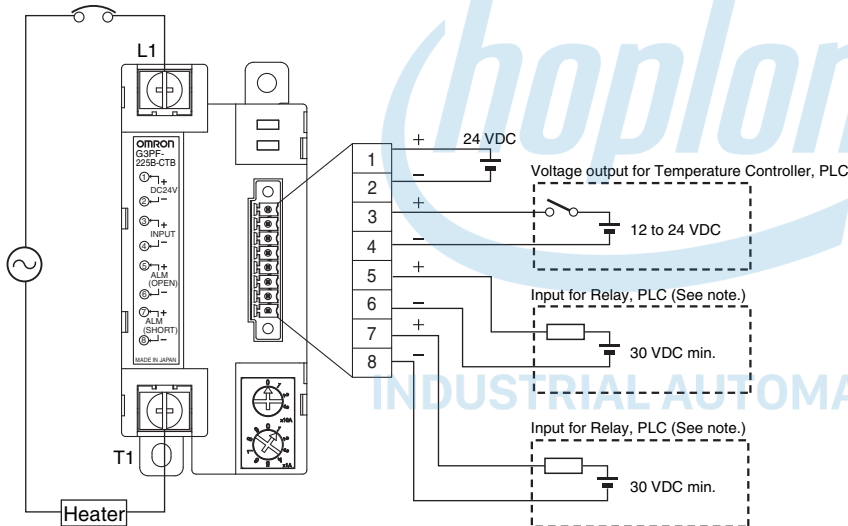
L1

OMRON
G3PF-225B-CTB
① +
DC24V
② −
③ +
INPUT
④ −
⑤ +
ALM (OPEN)
⑥ −
⑦ +
ALM (SHORT)
⑧ −
MADE IN JAPAN

x10A
x1A

T1

Heater

+ 24 VDC
−
1
2
3
4
5
6
7
8

Voltage output for Temperature Controller, PLC
+
−
12 to 24 VDC

Input for Relay, PLC (See note.)
+
−
30 VDC min.

Input for Relay, PLC (See note.)
+
−
30 VDC min.

hoplon
INDUSTRIAL AUTOMA